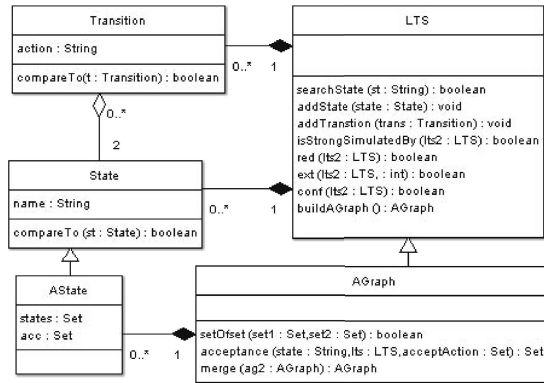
Transition

action : String

compareTo(t : Transition) : boolean

0..*

1

LTS

searchState (st : String) : boolean
addState (state : State) : void
addTranstion (trans : Transition) : void
isStrongSimulatedBy (lts2 : LTS) : boolean
red (lts2 : LTS) : boolean
ext (lts2 : LTS, : int) : boolean
conf (lts2 : LTS) : boolean
buildAGraph () : AGraph

0..*

2

State

name : String

compareTo (st : State) : boolean

0..*

1

AState

states : Set
acc : Set

AGraph

setOfset (set1 : Set,set2 : Set) : boolean
acceptance (state : String,lts : LTS,acceptAction : Set) : Set
merge (ag2 : AGraph) : AGraph

0..*

1